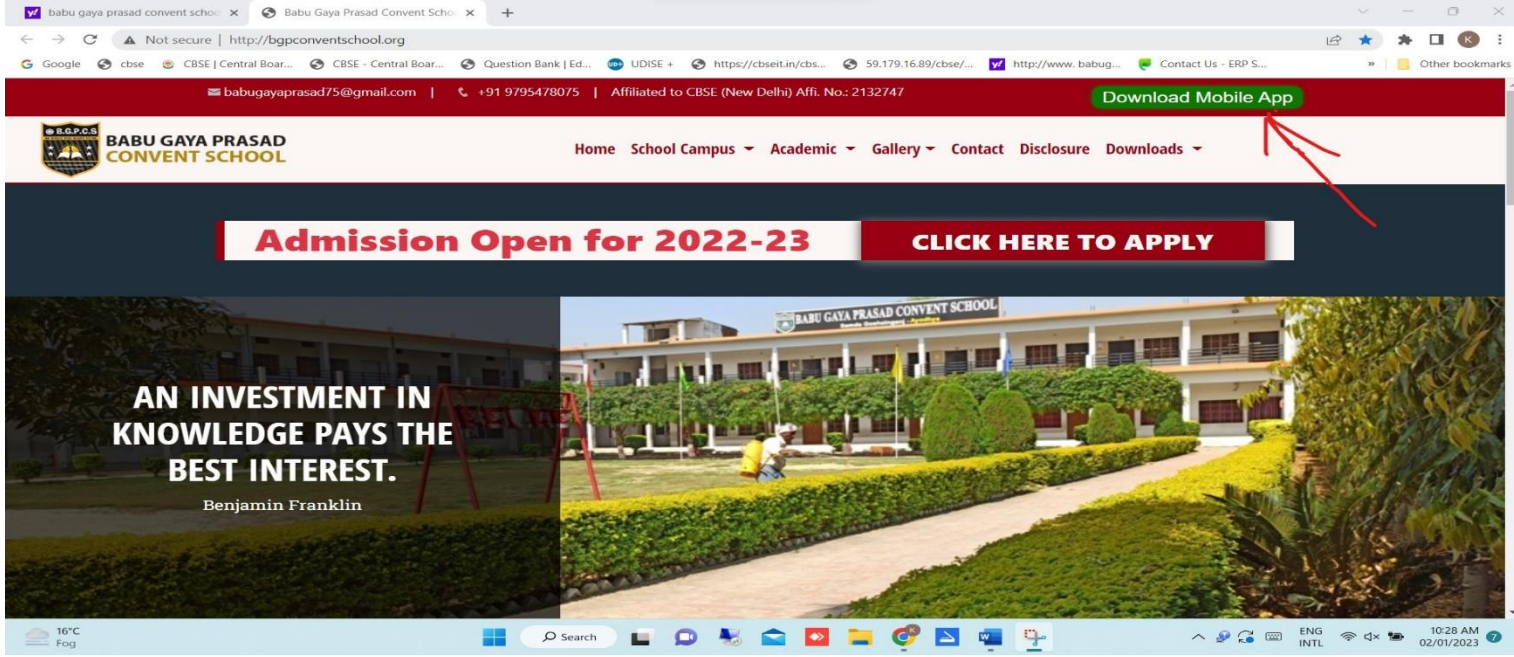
babu gaya prasad convent schoo ×
Babu Gaya Prasad Convent Scho ×
+

Not secure | http://bgpconventschool.org

Google cbse CBSE | Central Boar... CBSE - Central Boar... Question Bank | Ed... UDISE + https://cbseit.in/cbs... 59.179.16.89/cbse/... http://www. babug... Contact Us - ERP S... » Other bookmarks

babugayaprasad75@gmail.com | +91 9795478075 | Affiliated to CBSE (New Delhi) Affi. No.: 2132747

Download Mobile App

B.G.P.C.S
BABU GAYA PRASAD
CONVENT SCHOOL

Home School Campus Academic Gallery Contact Disclosure Downloads

Admission Open for 2022-23

CLICK HERE TO APPLY

BABU GAYA PRASAD CONVENT SCHOOL

AN INVESTMENT IN KNOWLEDGE PAYS THE BEST INTEREST.

Benjamin Franklin

16°C
Fog

Search

ENG
INTL

10:28 AM
02/01/2023